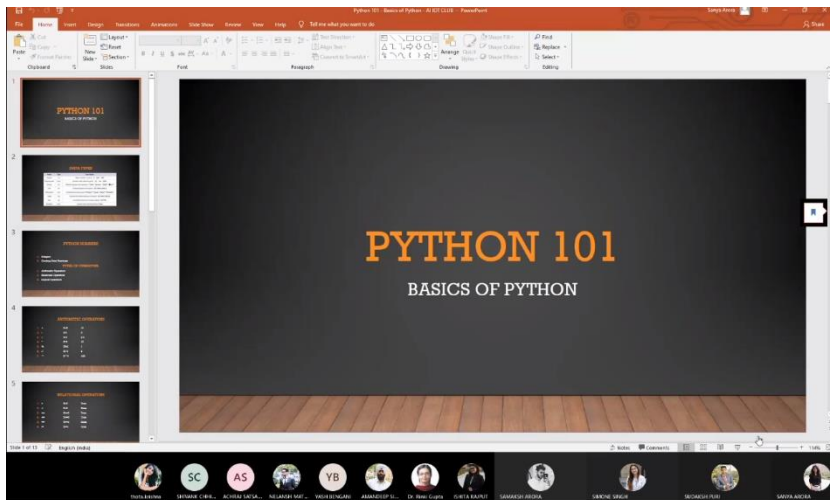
Python 101 - Basics of Python - AI IOT CLUB - PowerPoint

File Home Insert Design Transitions Animations Slide Show Review View Help Tell me what you want to do

Share

Paste Cut Copy Format Painter Clipboard

New Slide Layout Reset Section Slides

Font

Paragraph

Text Direction Align Text Convert to SmartArt

Arrange Quick Styles Shape Fill Shape Outline Shape Effects Drawing

Find Replace Select Editing

1

PYTHON 101
BASICS OF PYTHON

2

3

PYTHON NUMBERS

4

ARITHMETIC OPERATORS

5

RELATIONAL OPERATORS

PYTHON 101

BASICS OF PYTHON

Slide 1 of 13 English (India)

Notes Comments

SC AS YB

SHIVANK CHHI... ACHRAV SATSA... NILANSH MAT... YASH BUNGANI AMANDEEP SI... Dr. Vinay Gupta ISHITA RAJPUT SAMAKSH ARORA SIMONE SINGH SIDDHESH PURI SANYA ARORA